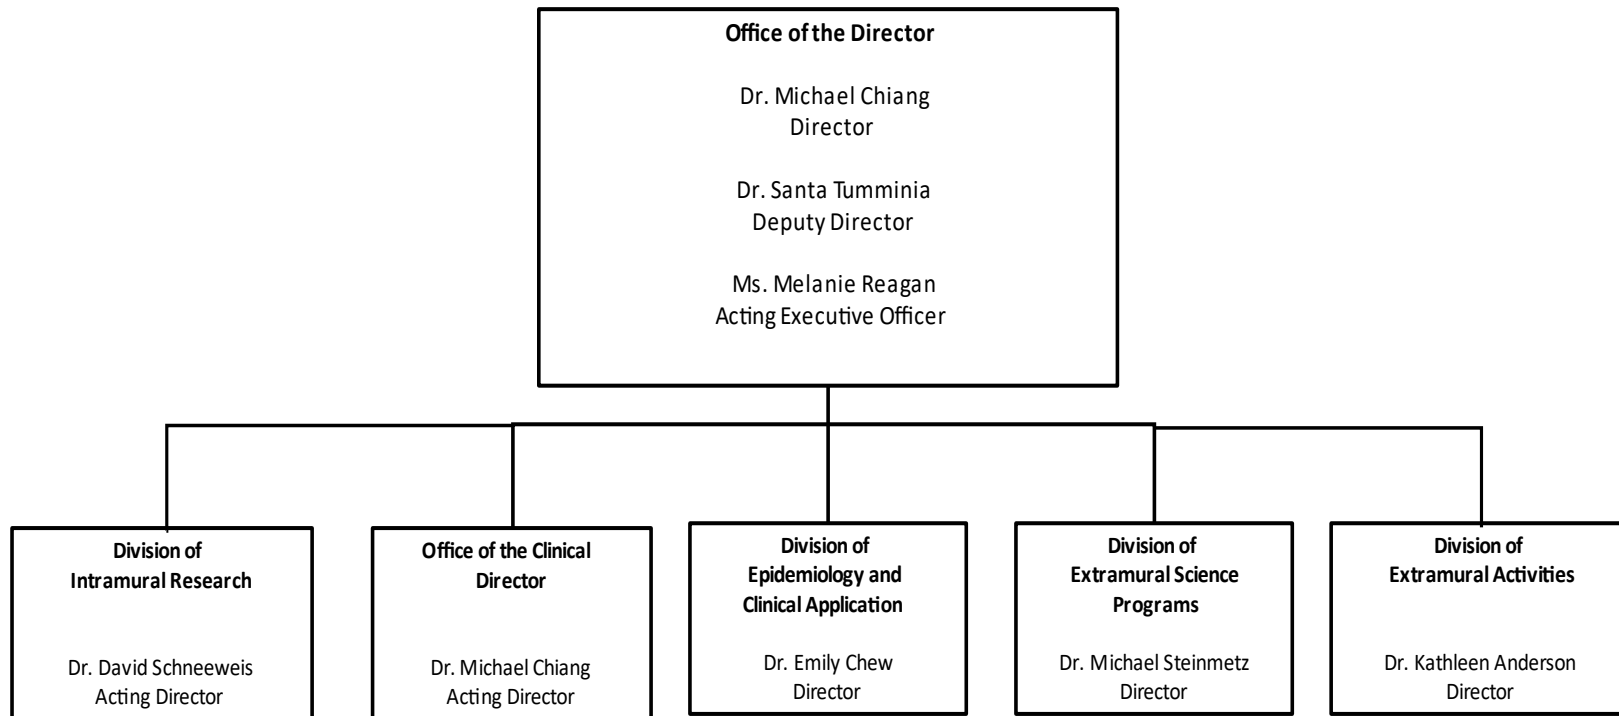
Office of the Director

Dr. Michael Chiang
Director

Dr. Santa Tumminia
Deputy Director

Ms. Melanie Reagan
Acting Executive Officer

Division of Intramural Research

Dr. David Schneeweis
Acting Director

Office of the Clinical Director

Dr. Michael Chiang
Acting Director

Division of Epidemiology and Clinical Application

Dr. Emily Chew
Director

Division of Extramural Science Programs

Dr. Michael Steinmetz
Director

Division of Extramural Activities

Dr. Kathleen Anderson
Director